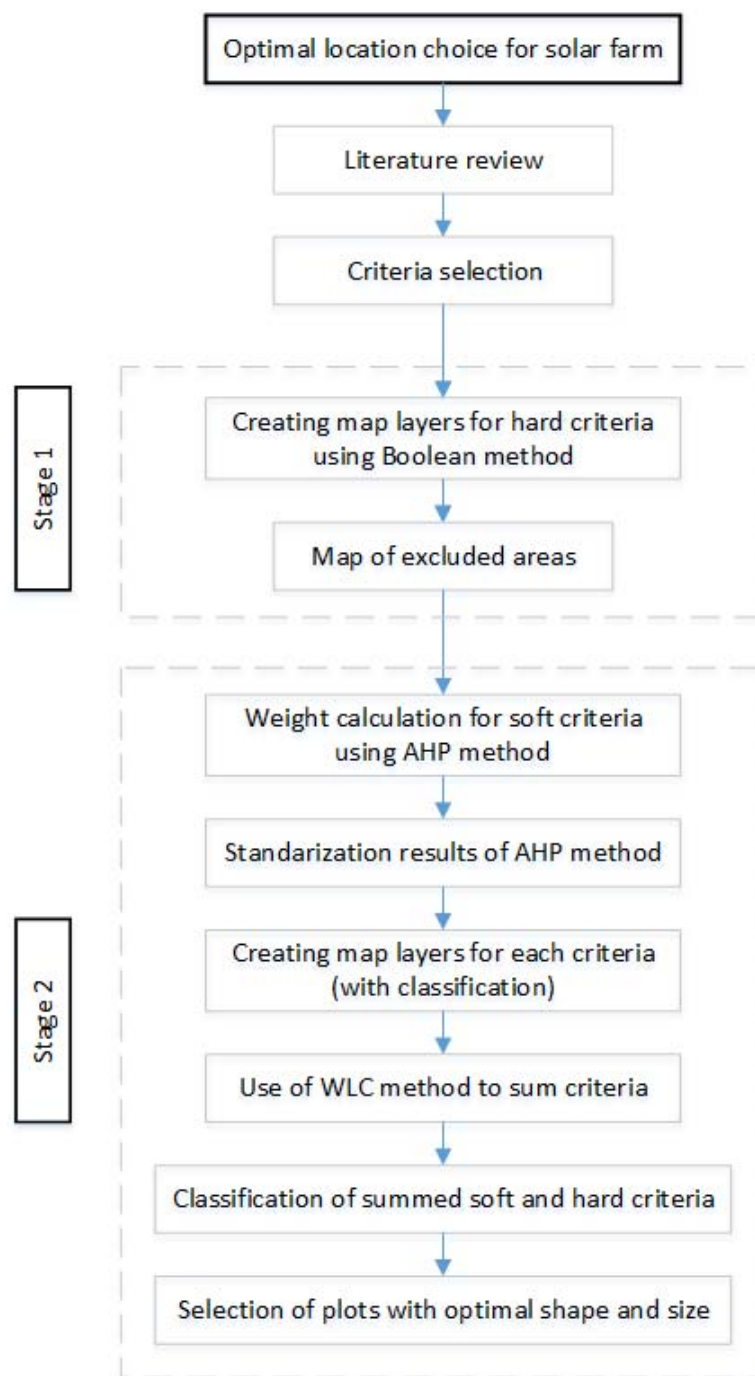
Optimal location choice for solar farm

Literature review

Criteria selection

Stage 1

Creating map layers for hard criteria using Boolean method

Map of excluded areas

Stage 2

Weight calculation for soft criteria using AHP method

Standarization results of AHP method

Creating map layers for each criteria (with classification)

Use of WLC method to sum criteria

Classification of summed soft and hard criteria

Selection of plots with optimal shape and size